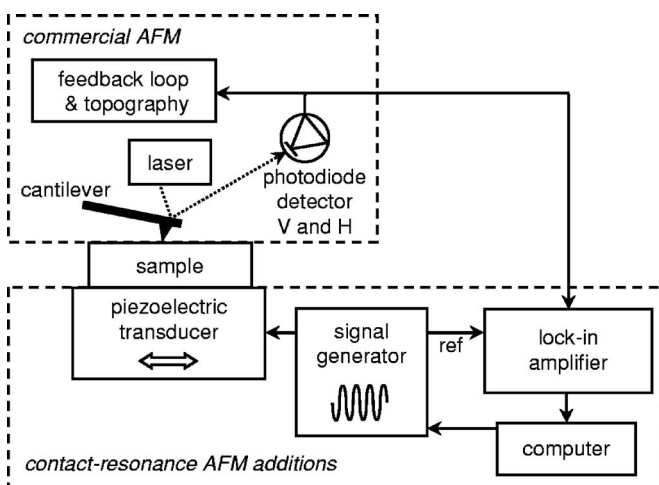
commercial AFM

feedback loop & topography

laser

cantilever

photodiode detector V and H

sample

piezoelectric transducer

signal generator

ref

lock-in amplifier

computer

contact-resonance AFM additions